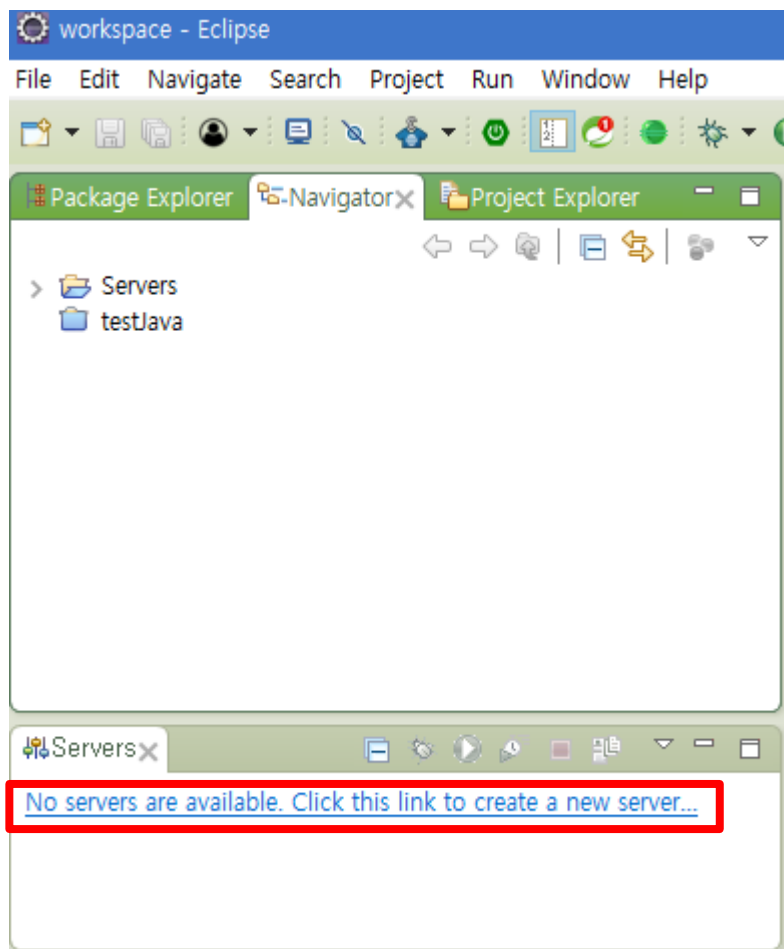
workspace - Eclipse

File Edit Navigate Search Project Run Window Help

Package Explorer Navigator Project Explorer

Servers
testJava

Servers

No servers are available. Click this link to create a new server...